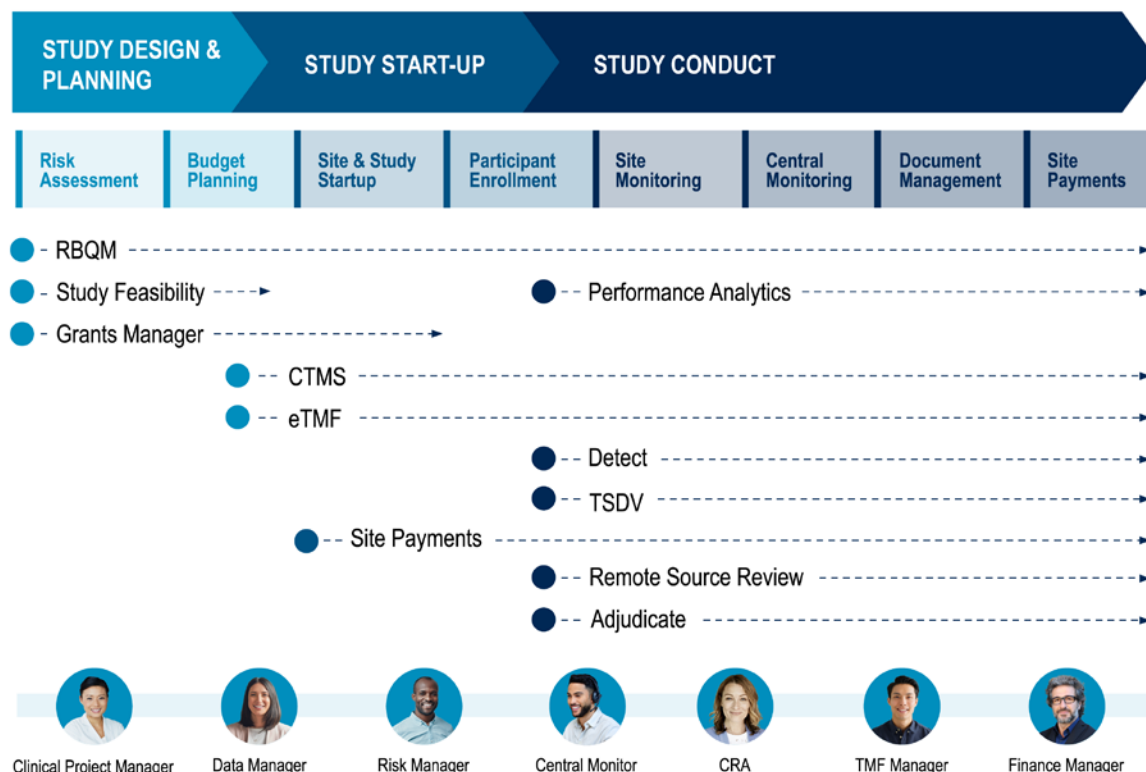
STUDY DESIGN & PLANNING

STUDY START-UP

STUDY CONDUCT

Risk Assessment

Budget Planning

Site & Study Startup

Participant Enrollment

Site Monitoring

Central Monitoring

Document Management

Site Payments

RBQM

Study Feasibility

Performance Analytics

Grants Manager

CTMS

eTMF

Detect

TSDV

Site Payments

Remote Source Review

Adjudicate

Clinical Project Manager

Data Manager

Risk Manager

Central Monitor

CRA

TMF Manager

Finance Manager